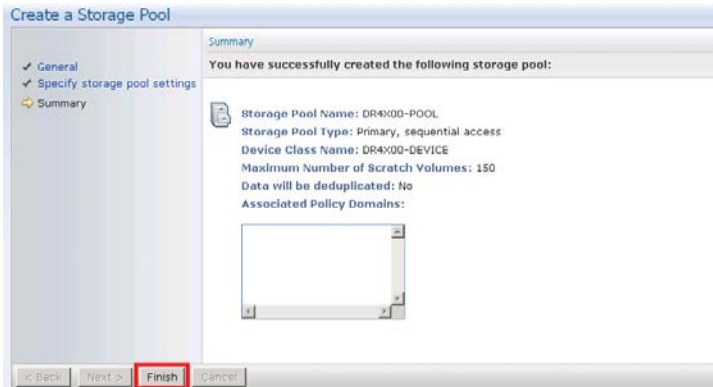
Create a Storage Pool

General
Specify storage pool settings
Summary

Summary

You have successfully created the following storage pool:

Storage Pool Name: DR4X00-POOL
Storage Pool Type: Primary, sequential access
Device Class Name: DR4X00-DEVICE
Maximum Number of Scratch Volumes: 150
Data will be deduplicated: No
Associated Policy Domains:

< Back | Next > | Finish | Cancel